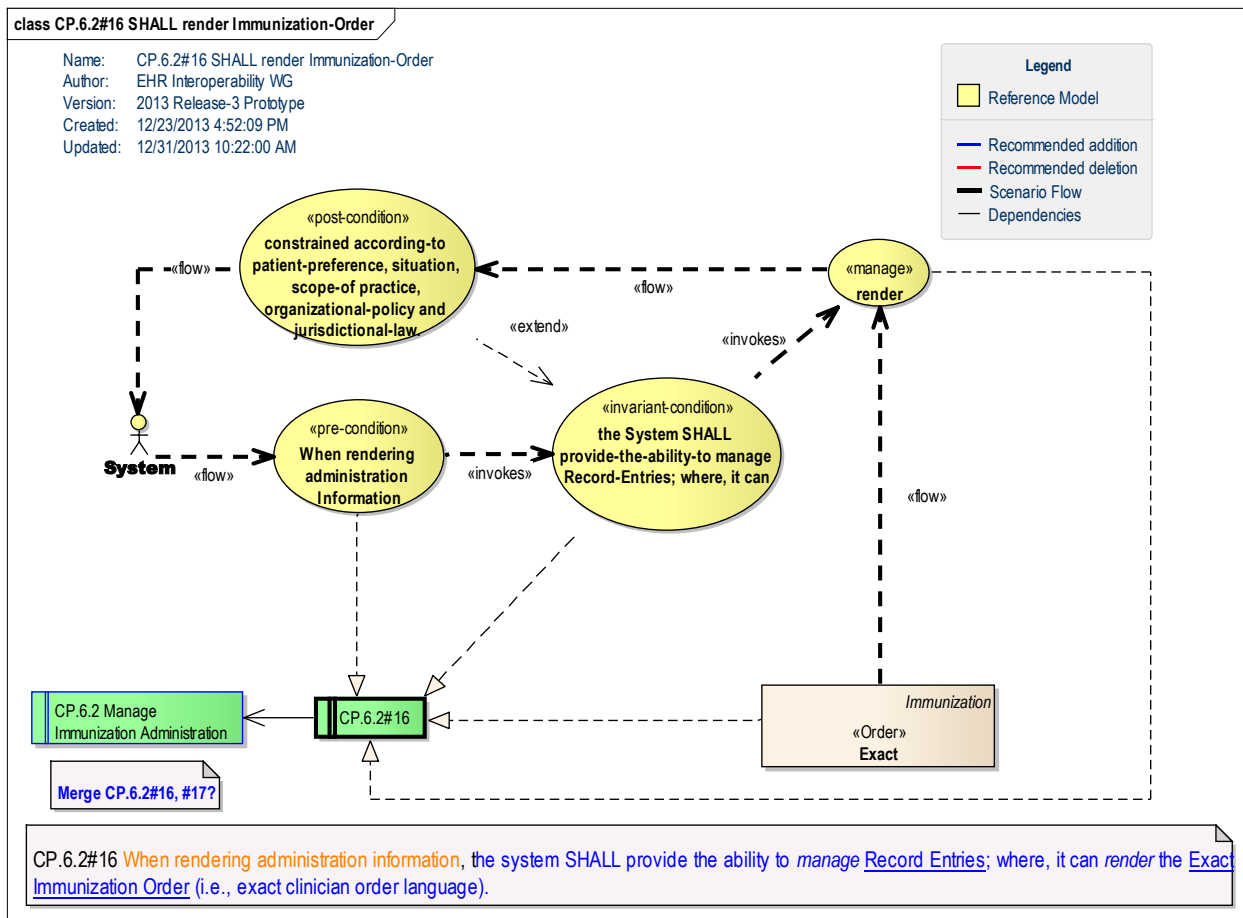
class CP.6.2#16 SHALL render Immunization-Order

Name: CP.6.2#16 SHALL render Immunization-Order
Author: EHR Interoperability WG
Version: 2013 Release-3 Prototype
Created: 12/23/2013 4:52:09 PM
Updated: 12/31/2013 10:22:00 AM

Legend
Reference Model
Recommended addition
Recommended deletion
Scenario Flow
Dependencies

«post-condition»
constrained according-to patient-preference, situation, scope-of practice, organizational-policy and jurisdictional-law

«flow»

«manage»
render

«flow»

«extend»

«invokes»

System

«pre-condition»
When rendering administration Information

«flow»

«invokes»

«invariant-condition»
the System SHALL provide-the-ability-to manage Record-Entries; where, it can

«flow»

CP.6.2 Manage Immunization Administration

CP.6.2#16

Immunization
«Order»
Exact

Merge CP.6.2#16, #17?

CP.6.2#16 When rendering administration information, the system SHALL provide the ability to *manage* Record Entries; where, it can *render* the Exact Immunization Order (i.e., exact clinician order language).